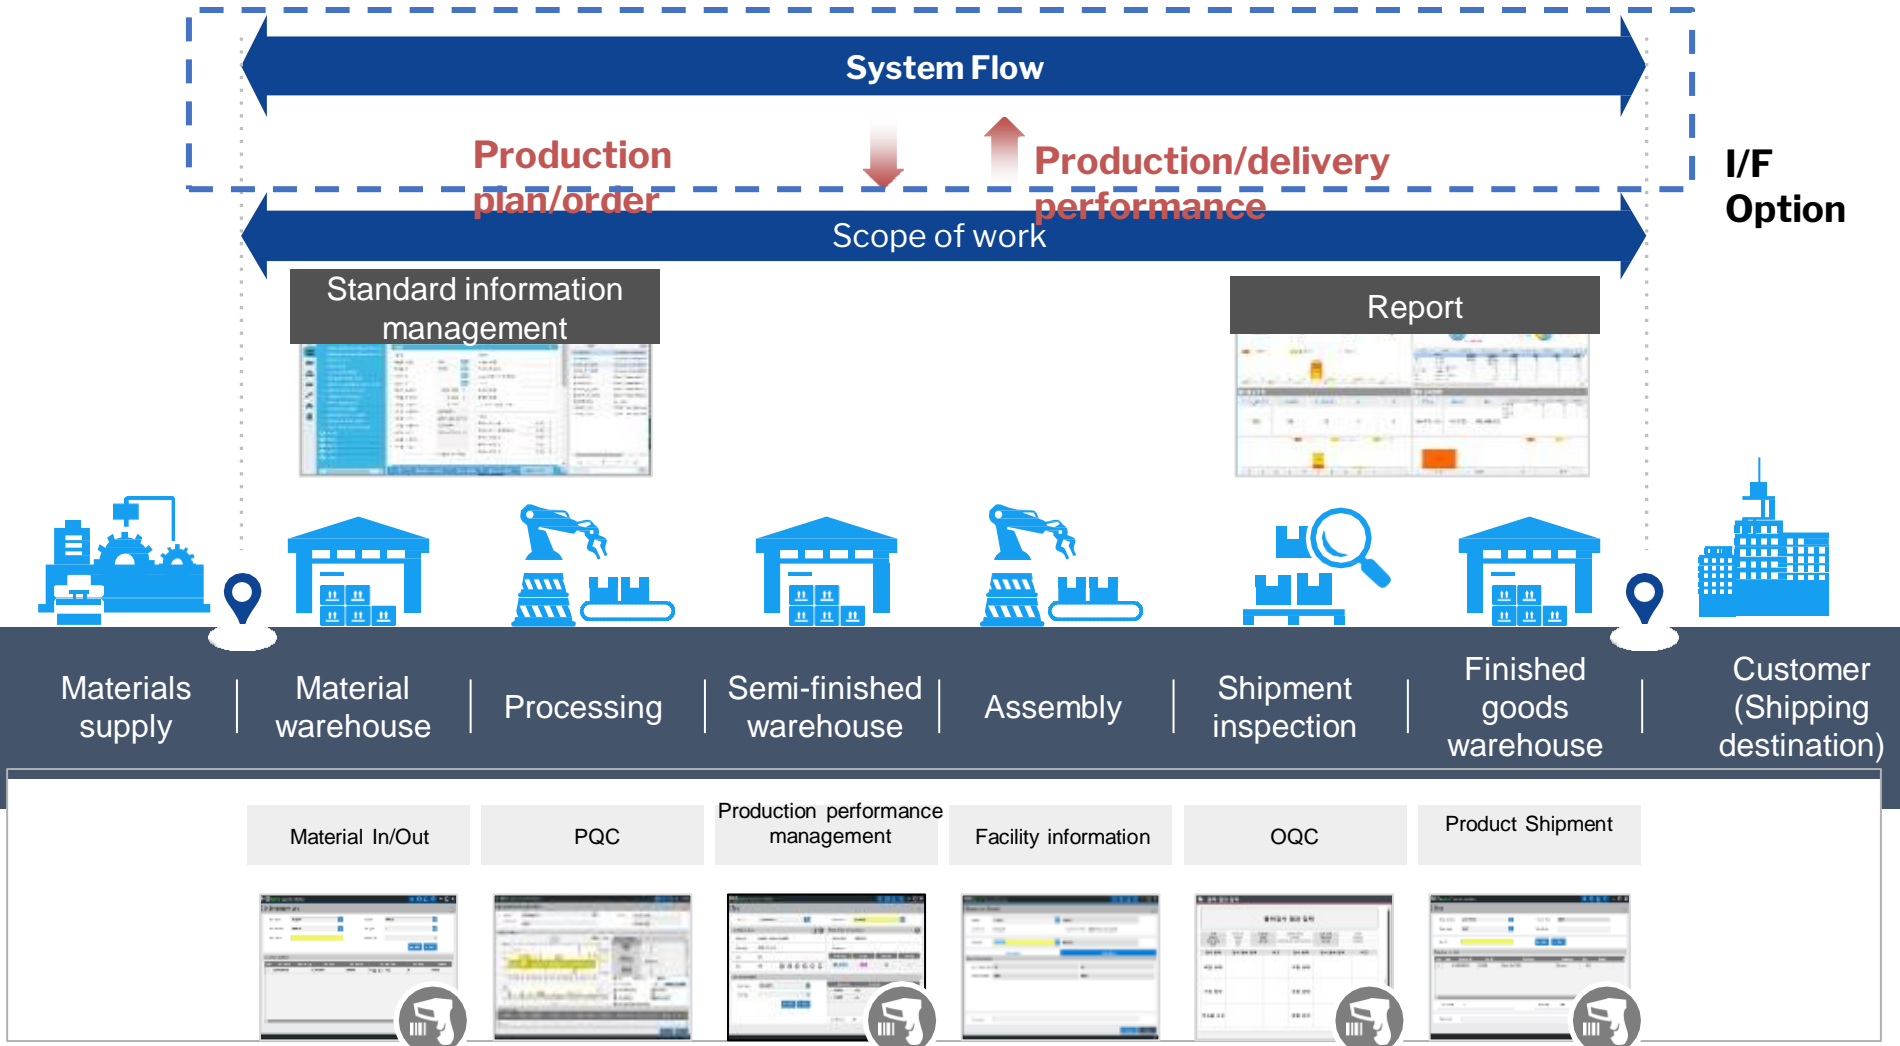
System Flow

Production plan/order

Production/delivery performance

I/F Option

Scope of work

Standard information management

Report

Materials supply

Material warehouse

Processing

Semi-finished warehouse

Assembly

Shipment inspection

Finished goods warehouse

Customer (Shipping destination)

Material In/Out

PQC

Production performance management

Facility information

OQC

Product Shipment